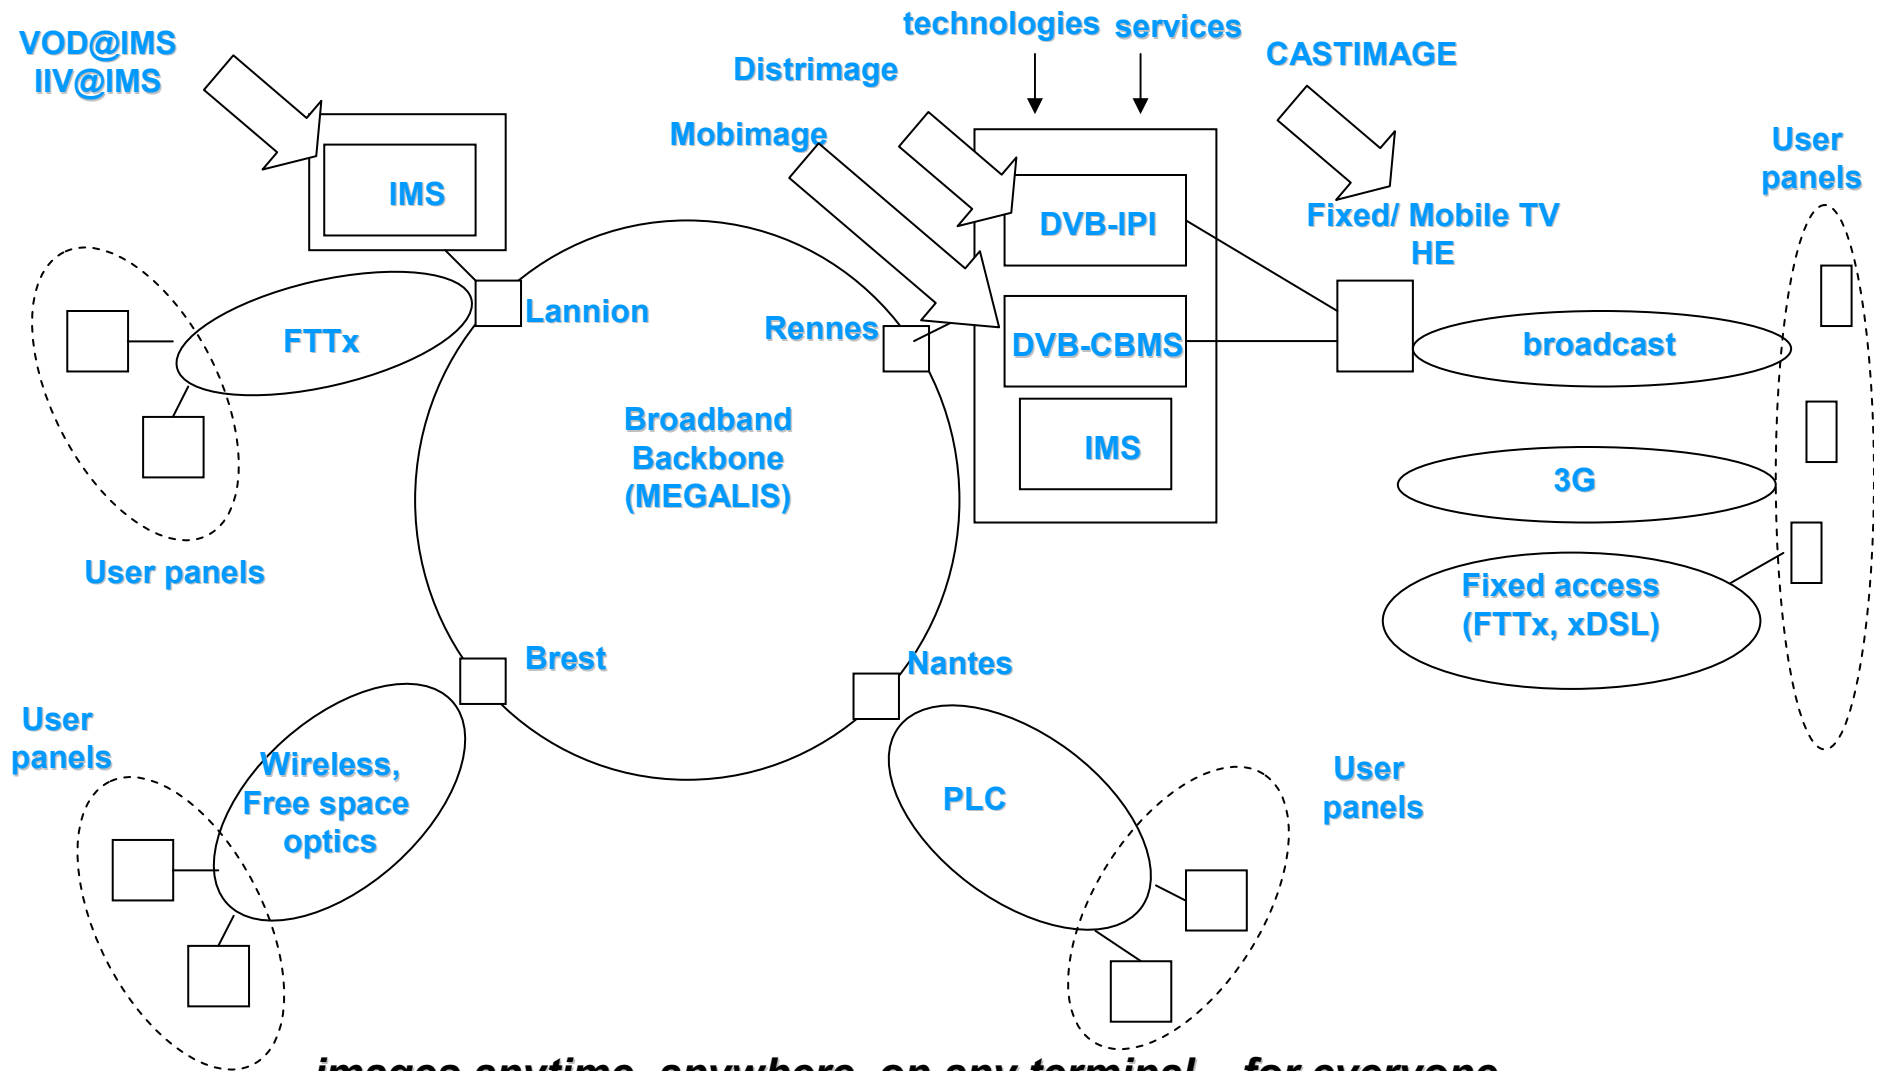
VOD@IMS
IIV@IMS

technologies services

Distrimage

CASTIMAGE

Mobimage

IMS

User panels

DVB-IPI

Fixed/ Mobile TV HE

FTTx

Lannion

Rennes

DVB-CBMS

broadcast

Broadband Backbone (MEGALIS)

IMS

3G

User panels

Fixed access (FTTx, xDSL)

Brest

Nantes

User panels

Wireless, Free space optics

PLC

User panels

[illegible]